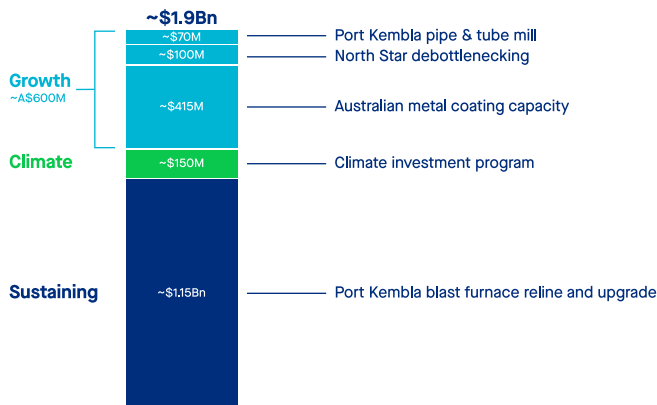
~$1.9Bn

Growth
~A$600M

~$70M
~$100M
~$415M

Port Kembla pipe & tube mill
North Star debottlenecking
Australian metal coating capacity

Climate
~$150M
Climate investment program

Sustaining
~$1.15Bn
Port Kembla blast furnace reline and upgrade